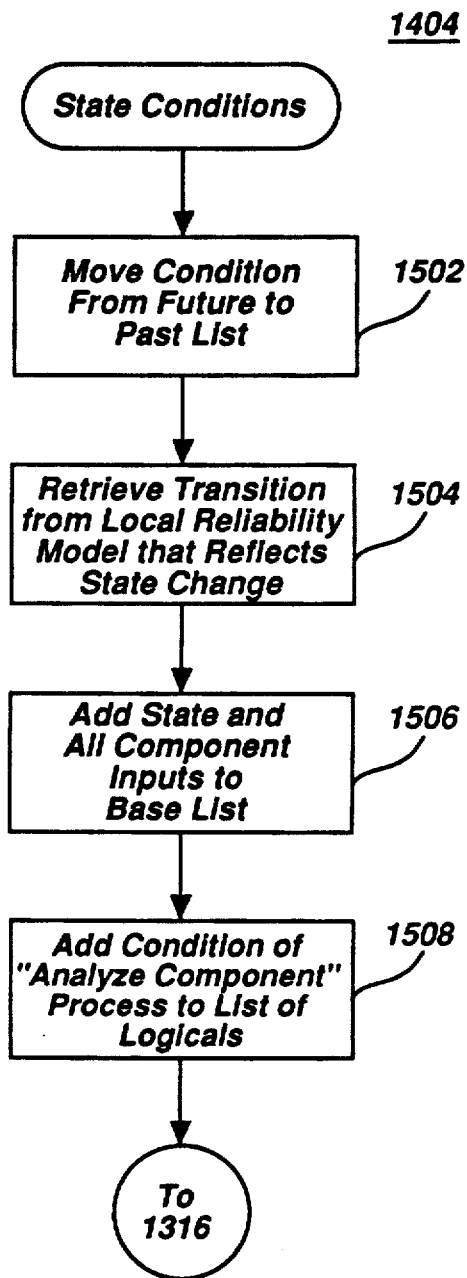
1404

State Conditions

Move Condition From Future to Past List

1502

Retrieve Transition from Local Reliability Model that Reflects State Change

1504

Add State and All Component Inputs to Base List

1506

Add Condition of "Analyze Component" Process to List of Logicals

1508

To 1316